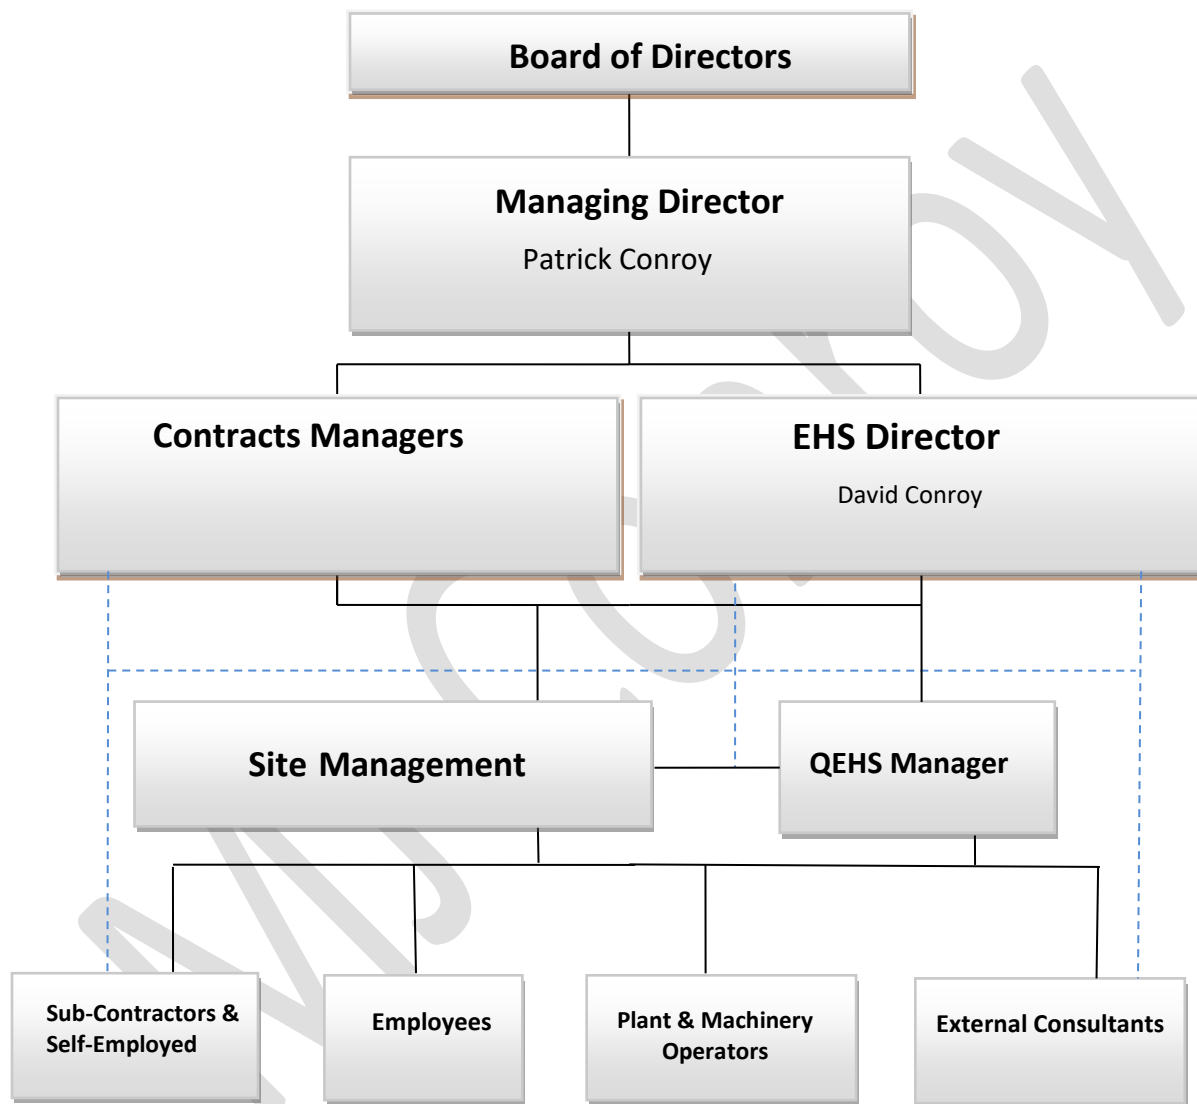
Board of Directors

Managing Director

Patrick Conroy

Contracts Managers

EHS Director

David Conroy

Site Management

QEHS Manager

Sub-Contractors & Self-Employed

Employees

Plant & Machinery Operators

External Consultants

MJ Conroy